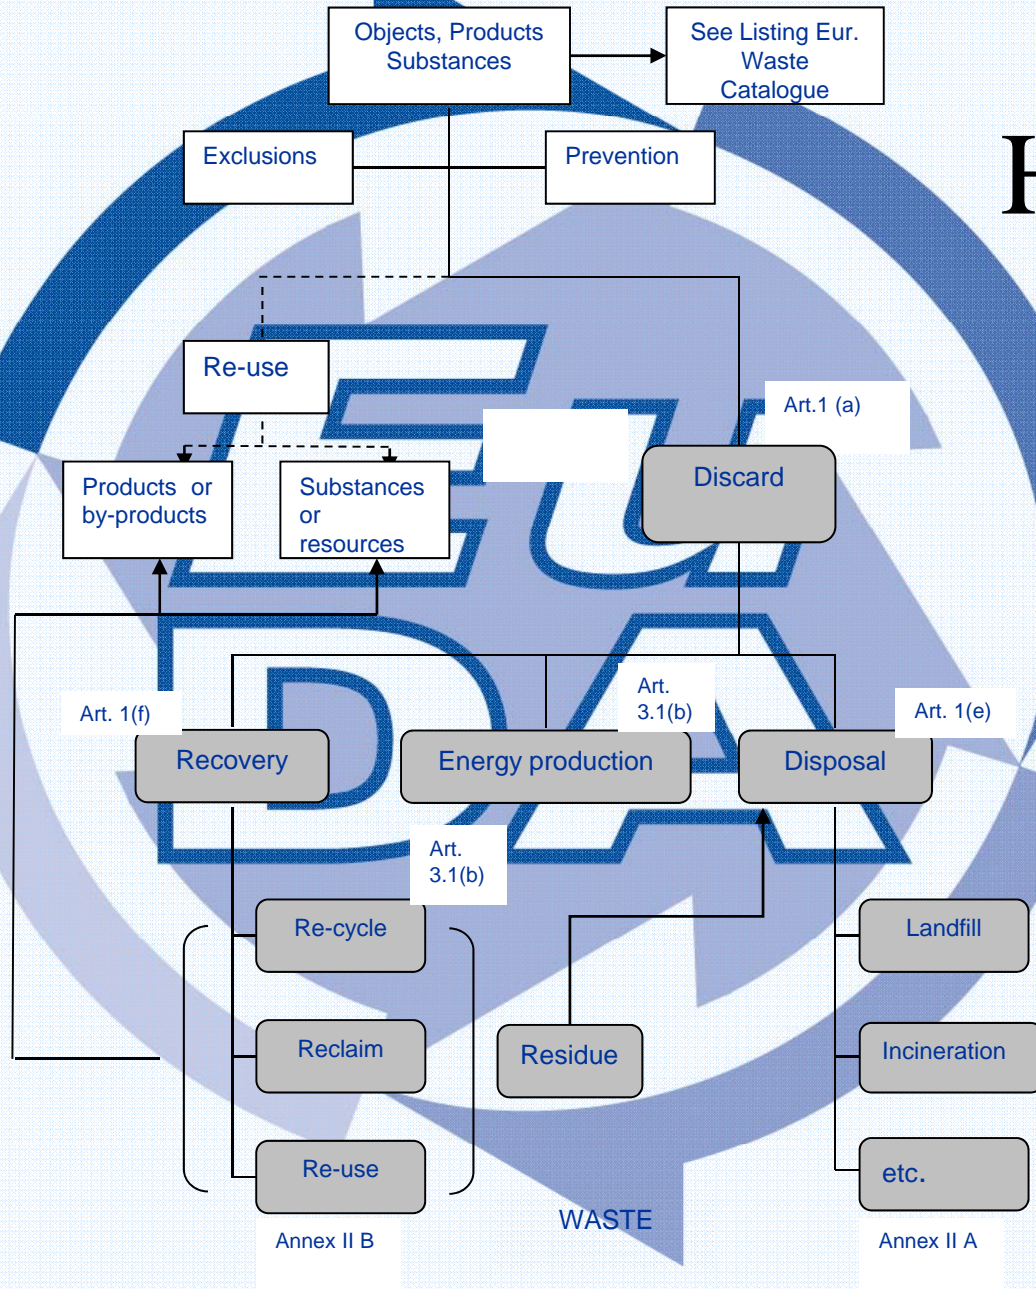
Objects, Products Substances

See Listing Eur. Waste Catalogue

Exclusions

Prevention

Re-use

Art.1 (a)

Products or by-products

Substances or resources

Discard

Art. 1(f)

Art. 3.1(b)

Art. 1(e)

Recovery

Energy production

Disposal

Art. 3.1(b)

Re-cycle

Landfill

Reclaim

Residue

Incineration

Re-use

etc.

Annex II B

WASTE

Annex II A